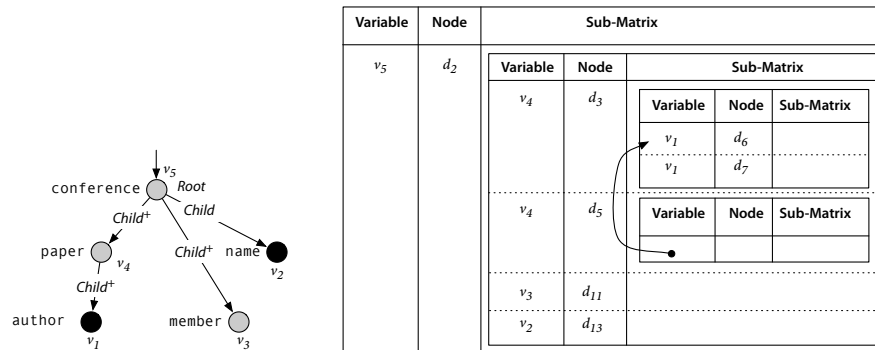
$v_5$
conference
Root
Child$^+$
Child
paper
$v_4$
Child$^+$
name
$v_2$
Child$^+$
author
$v_1$
member
$v_3$

| Variable | Node | Sub-Matrix |
|---|---|---|
| $v_5$ | $d_2$ | |

| Variable | Node | Sub-Matrix |
|---|---|---|
| $v_4$ | $d_3$ | |
| $v_4$ | $d_5$ | |
| $v_3$ | $d_{11}$ | |
| $v_2$ | $d_{13}$ | |

| Variable | Node | Sub-Matrix |
|---|---|---|
| $v_1$ | $d_6$ | |
| $v_1$ | $d_7$ | |

| Variable | Node | Sub-Matrix |
|---|---|---|
| | | |